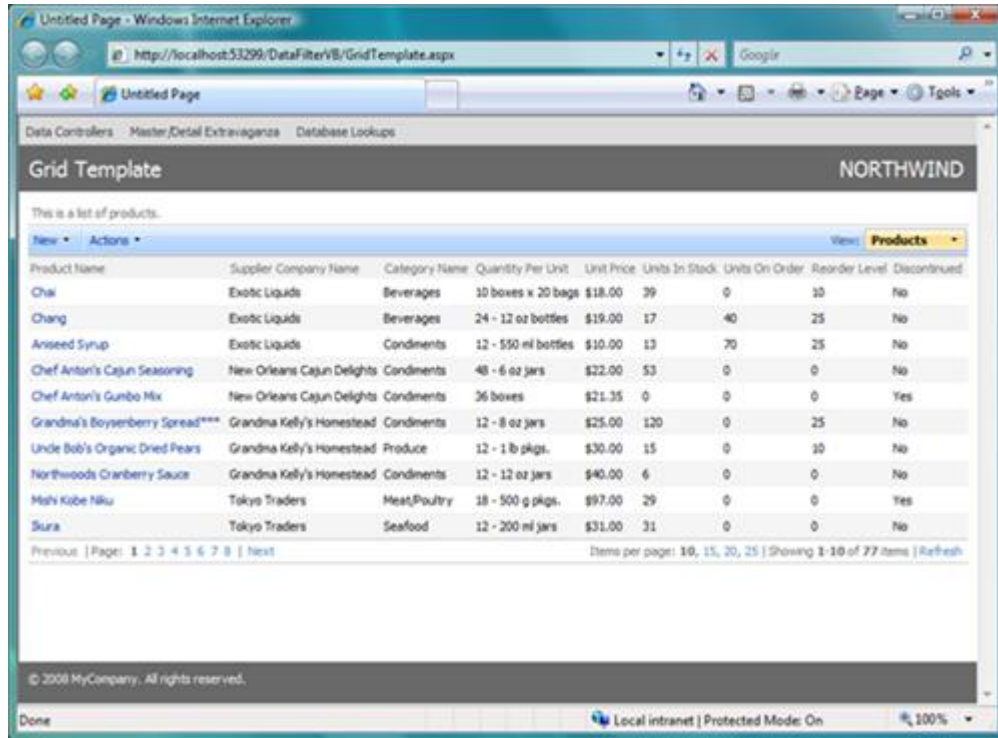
Untitled Page - Windows Internet Explorer

http://localhost:53299/DataFilterVB/GridTemplate.aspx

Google

Untitled Page

Page ▾ Tools ▾

Data Controllers Master/Detail Extravaganza Database Lookups

Grid Template

NORTHWIND

This is a list of products.

New ▾ Actions ▾

View: Products

| Product Name | Supplier Company Name | Category Name | Quantity Per Unit | Unit Price | Units In Stock | Units On Order | Reorder Level | Discontinued |
|---|---|---|---|---|---|---|---|---|
| Chai | Exotic Liquids | Beverages | 10 boxes x 20 bags | $18.00 | 39 | 0 | 10 | No |
| Chang | Exotic Liquids | Beverages | 24 - 12 oz bottles | $19.00 | 17 | 40 | 25 | No |
| Aniseed Syrup | Exotic Liquids | Condiments | 12 - 550 ml bottles | $10.00 | 13 | 70 | 25 | No |
| Chef Anton's Cajun Seasoning | New Orleans Cajun Delights | Condiments | 48 - 6 oz jars | $22.00 | 53 | 0 | 0 | No |
| Chef Anton's Gumbo Mix | New Orleans Cajun Delights | Condiments | 36 boxes | $21.35 | 0 | 0 | 0 | Yes |
| Grandma's Boysenberry Spread*** | Grandma Kelly's Homestead | Condiments | 12 - 8 oz jars | $25.00 | 120 | 0 | 25 | No |
| Uncle Bob's Organic Dried Pears | Grandma Kelly's Homestead | Produce | 12 - 1 lb pkgs. | $30.00 | 15 | 0 | 10 | No |
| Northwoods Cranberry Sauce | Grandma Kelly's Homestead | Condiments | 12 - 12 oz jars | $40.00 | 6 | 0 | 0 | No |
| Mishi Kobe Niku | Tokyo Traders | Meat/Poultry | 18 - 500 g pkgs. | $97.00 | 29 | 0 | 0 | Yes |
| Ikura | Tokyo Traders | Seafood | 12 - 200 ml jars | $31.00 | 31 | 0 | 0 | No |

Previous | Page: 1 2 3 4 5 6 7 8 | Next

Items per page: 10, 15, 20, 25 | Showing 1-10 of 77 items | Refresh

© 2008 MyCompany. All rights reserved.

Done

Local intranet | Protected Mode: On

100%